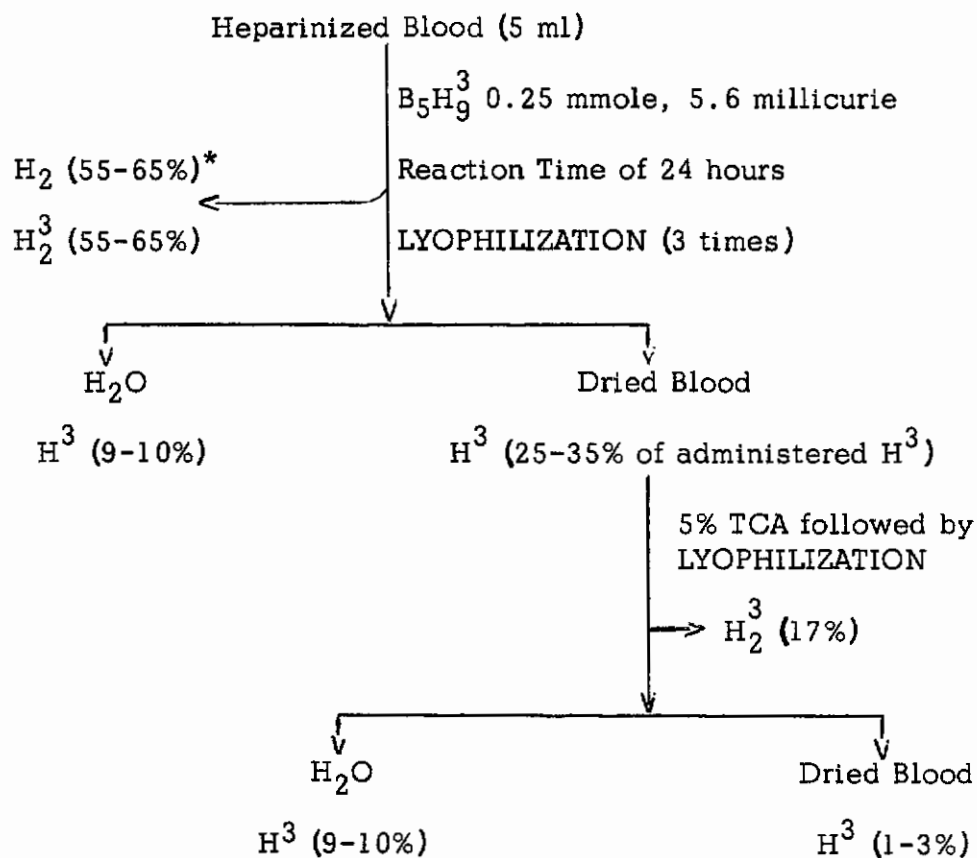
Heparinized Blood (5 ml)

$B_5H_9^3$ 0.25 mmole, 5.6 millicurie

Reaction Time of 24 hours

LYOPHILIZATION (3 times)

$H_2$ (55-65%)*

$H_2^3$ (55-65%)

$H_2O$

$H^3$ (9-10%)

Dried Blood

$H^3$ (25-35% of administered $H^3$)

5% TCA followed by LYOPHILIZATION

$H_2^3$ (17%)

$H_2O$

$H^3$ (9-10%)

Dried Blood

$H^3$ (1-3%)